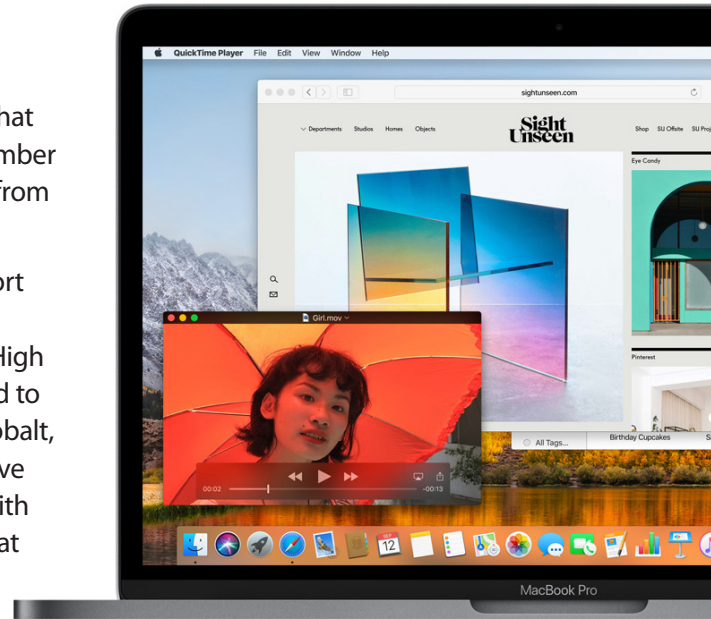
hat
mber
from

ort

High
d to
obalt,
ve
ith
at

QuickTime Player File Edit View Window Help

sightunseen.com

Departments Studios Homes Objects

Sight Unseen

Shop SU Offsite SU Proj

Eye Candy

Pinterest

Girl.mov

00:02

-00:13

All Tags...

Birthday Cupcakes

12

MacBook Pro